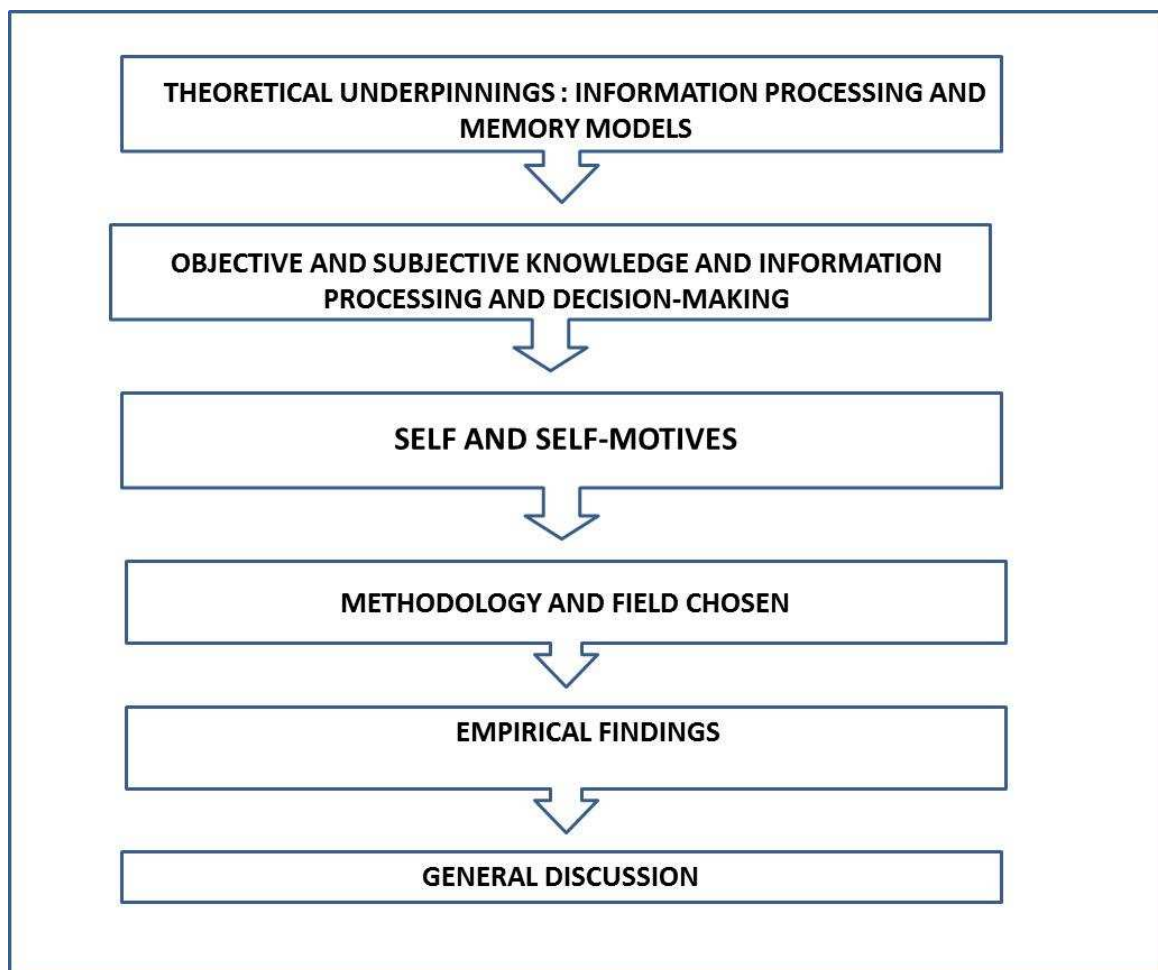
THEORETICAL UNDERPINNINGS : INFORMATION PROCESSING AND MEMORY MODELS

OBJECTIVE AND SUBJECTIVE KNOWLEDGE AND INFORMATION PROCESSING AND DECISION-MAKING

SELF AND SELF-MOTIVES

METHODOLOGY AND FIELD CHOSEN

EMPIRICAL FINDINGS

GENERAL DISCUSSION